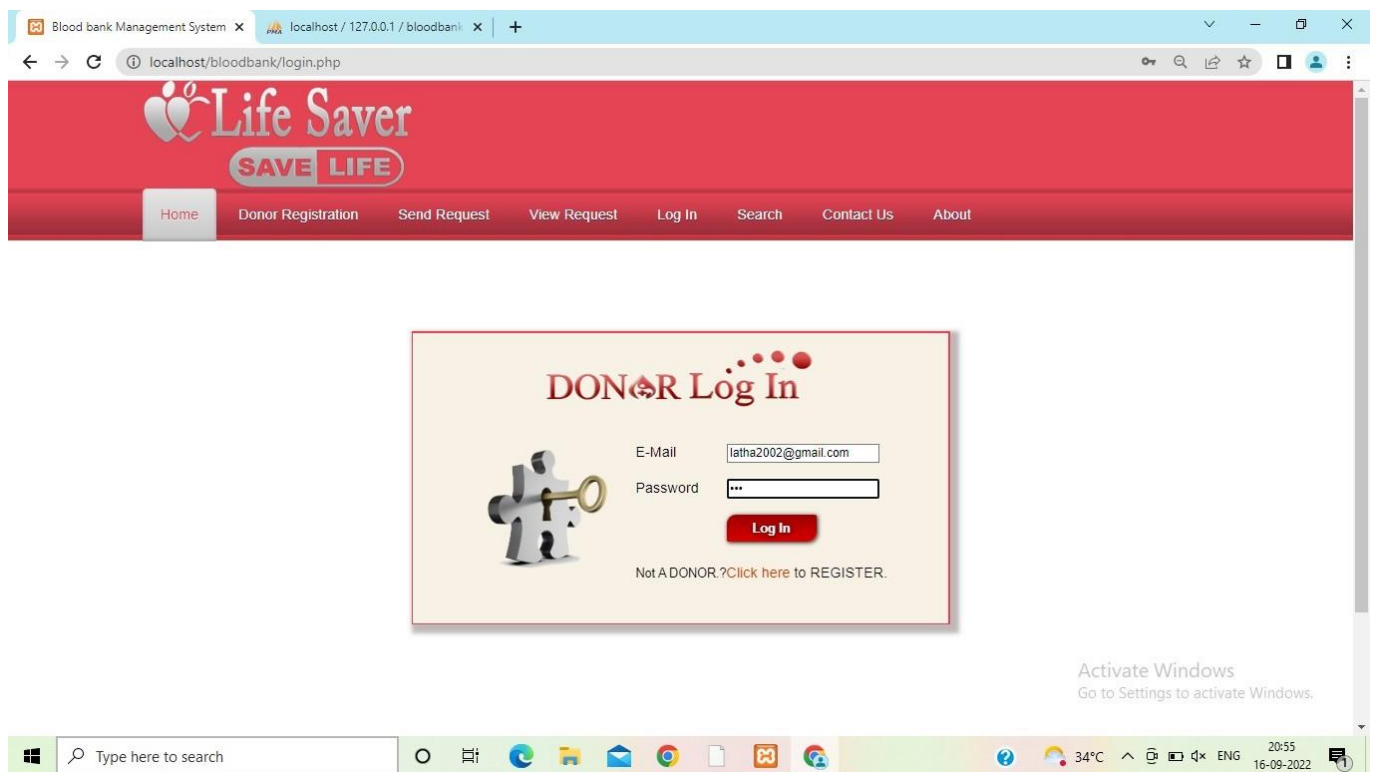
Blood bank Management System ×
localhost / 127.0.0.1 / bloodbank ×
+

localhost/bloodbank/login.php

Life Saver
SAVE LIFE

Home
Donor Registration
Send Request
View Request
Log In
Search
Contact Us
About

DONOR Log In

E-Mail latha2002@gmail.com
Password •••
Log In

Not A DONOR.?Click here to REGISTER.

Activate Windows
Go to Settings to activate Windows.

Type here to search
34°C ENG 20:55 16-09-2022